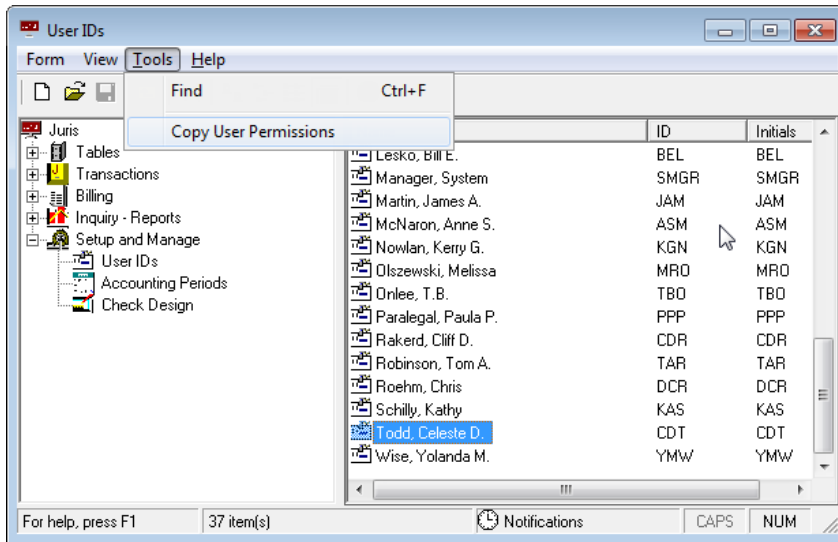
User IDs

Form View Tools Help

Find Ctrl+F

Copy User Permissions

Juris
Tables
Transactions
Billing
Inquiry - Reports
Setup and Manage
User IDs
Accounting Periods
Check Design

| | ID | Initials |
|---|---|---|
| Lesko, Bill E. | BEL | BEL |
| Manager, System | SMGR | SMGR |
| Martin, James A. | JAM | JAM |
| McNaron, Anne S. | ASM | ASM |
| Nowlan, Kerry G. | KGN | KGN |
| Olszewski, Melissa | MRO | MRO |
| Onlee, T.B. | TBO | TBO |
| Paralegal, Paula P. | PPP | PPP |
| Rakerd, Cliff D. | CDR | CDR |
| Robinson, Tom A. | TAR | TAR |
| Roehm, Chris | DCR | DCR |
| Schilly, Kathy | KAS | KAS |
| Todd, Celeste D. | CDT | CDT |
| Wise, Yolanda M. | YMW | YMW |

For help, press F1 | 37 item(s) | Notifications | CAPS | NUM